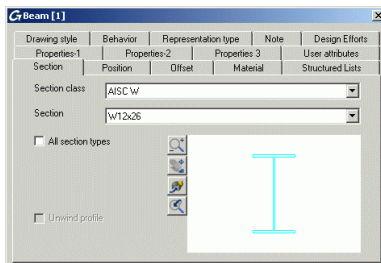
Beam [1]

Drawing style | Behavior | Representation type | Note | Design Efforts
Properties-1 | Properties-2 | Properties 3 | User attributes
Section | Position | Offset | Material | Structured Lists

Section class AISC W

Section W12x26

All section types

Unwind profile